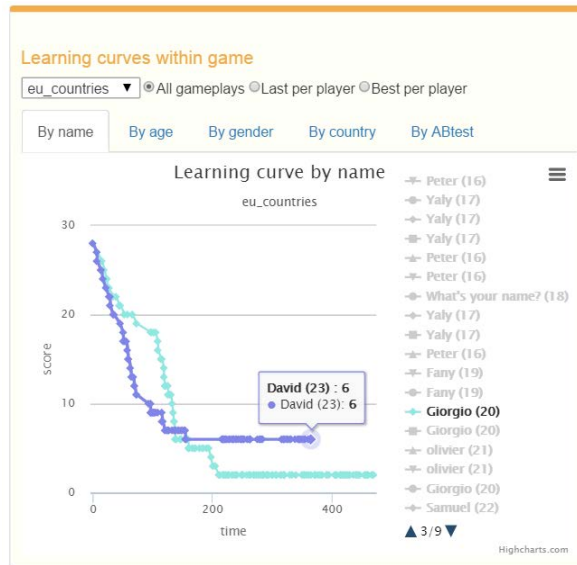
Learning curves within game

eu_countries ▼ All gameplays Last per player Best per player

By name | By age | By gender | By country | By ABtest

Learning curve by name

eu_countries

30
20
10
0

score

0 200 400

time

David (23) : 6
● David (23): 6

Peter (16)
Yaly (17)
Yaly (17)
Yaly (17)
Peter (16)
Peter (16)
What's your name? (18)
Yaly (17)
Yaly (17)
Peter (16)
Fany (19)
Fany (19)
Giorgio (20)
Giorgio (20)
olivier (21)
olivier (21)
Giorgio (20)
Samuel (22)

▲ 3/9 ▼

Highcharts.com